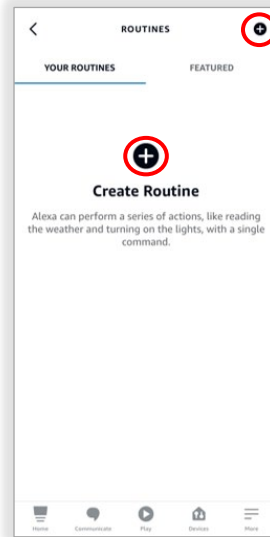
ROUTINES

YOUR ROUTINES

FEATURED

Create Routine

Alexa can perform a series of actions, like reading the weather and turning on the lights, with a single command.

Home

Communicate

Play

Devices

More